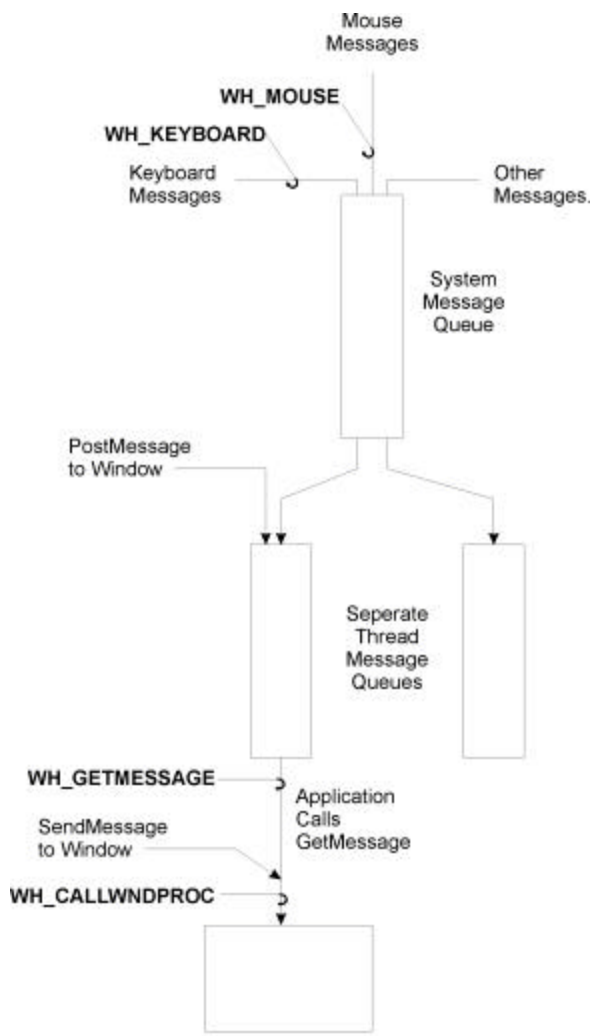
Mouse Messages

WH_MOUSE

WH_KEYBOARD

Keyboard Messages

Other Messages.

System Message Queue

PostMessage to Window

Seperate Thread Message Queues

WH_GETMESSAGE

Application Calls GetMessage

SendMessage to Window

WH_CALLWNDPROC